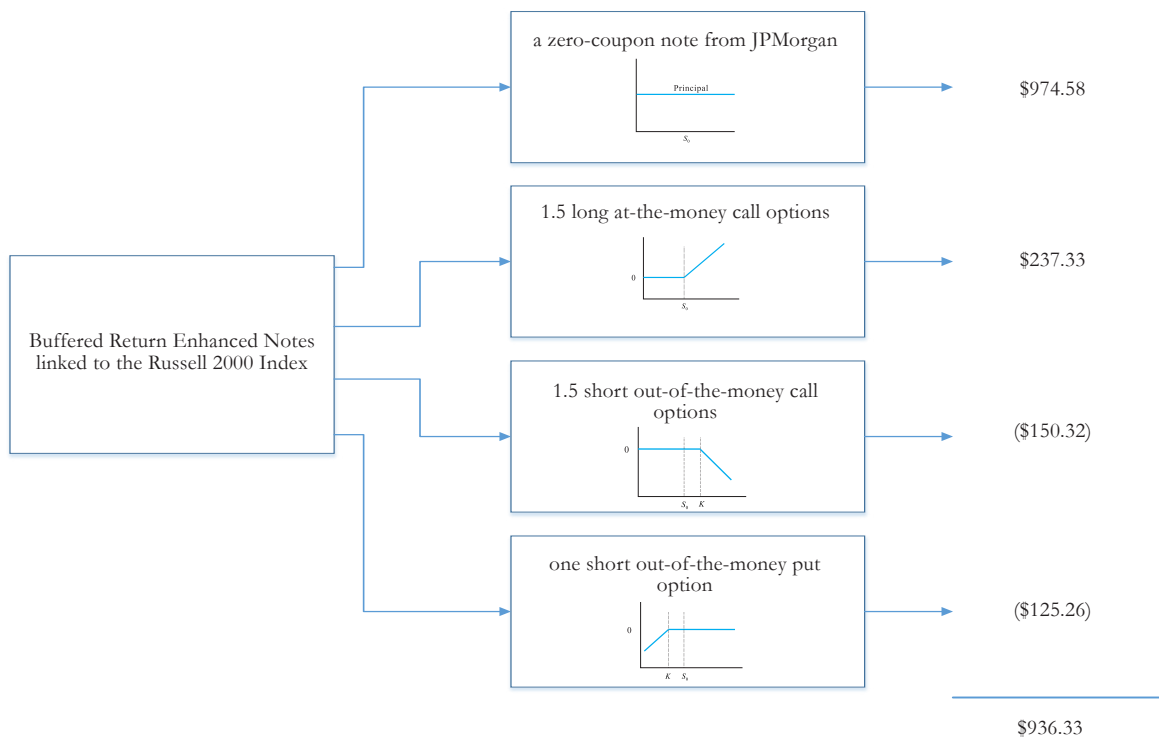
Buffered Return Enhanced Notes linked to the Russell 2000 Index

a zero-coupon note from JPMorgan

Principal

$S_0$

$974.58

1.5 long at-the-money call options

0

$S_0$

$237.33

1.5 short out-of-the-money call options

0

$S_0$ $K$

($150.32)

one short out-of-the-money put option

0

$K$ $S_0$

($125.26)

$936.33